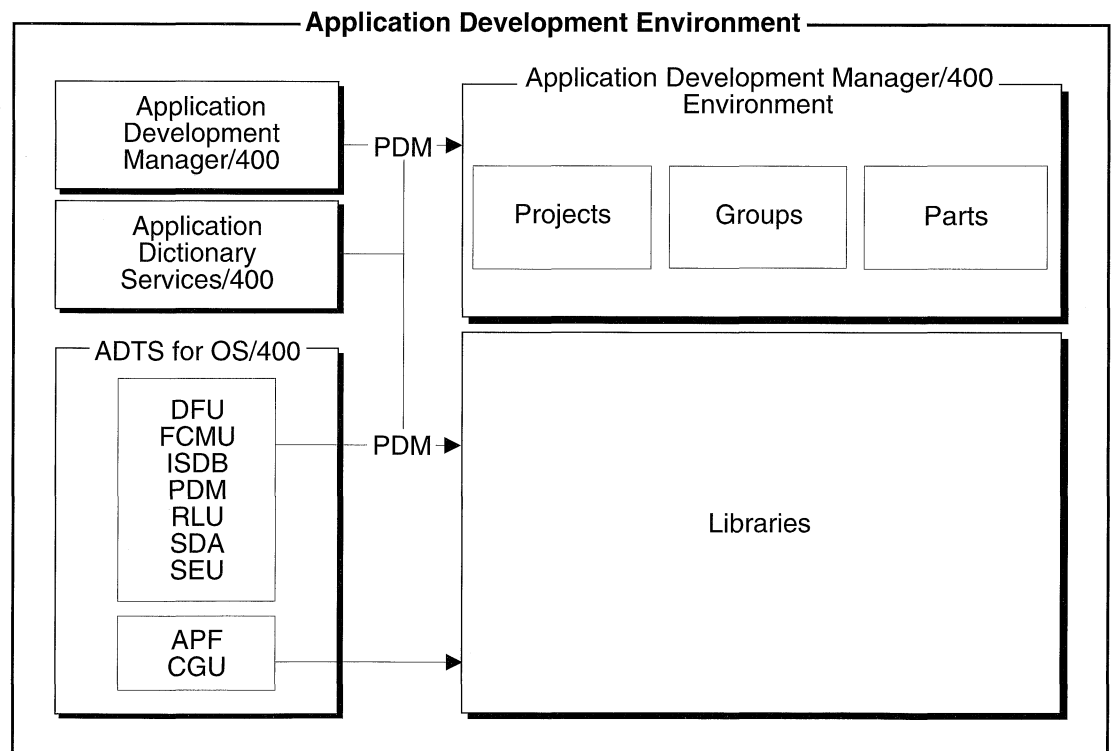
Application Development Environment

Application Development Manager/400

PDM

Application Development Manager/400 Environment

Projects

Groups

Parts

Application Dictionary Services/400

ADTS for OS/400

DFU
FCMU
ISDB
PDM
RLU
SDA
SEU

PDM

Libraries

APF
CGU